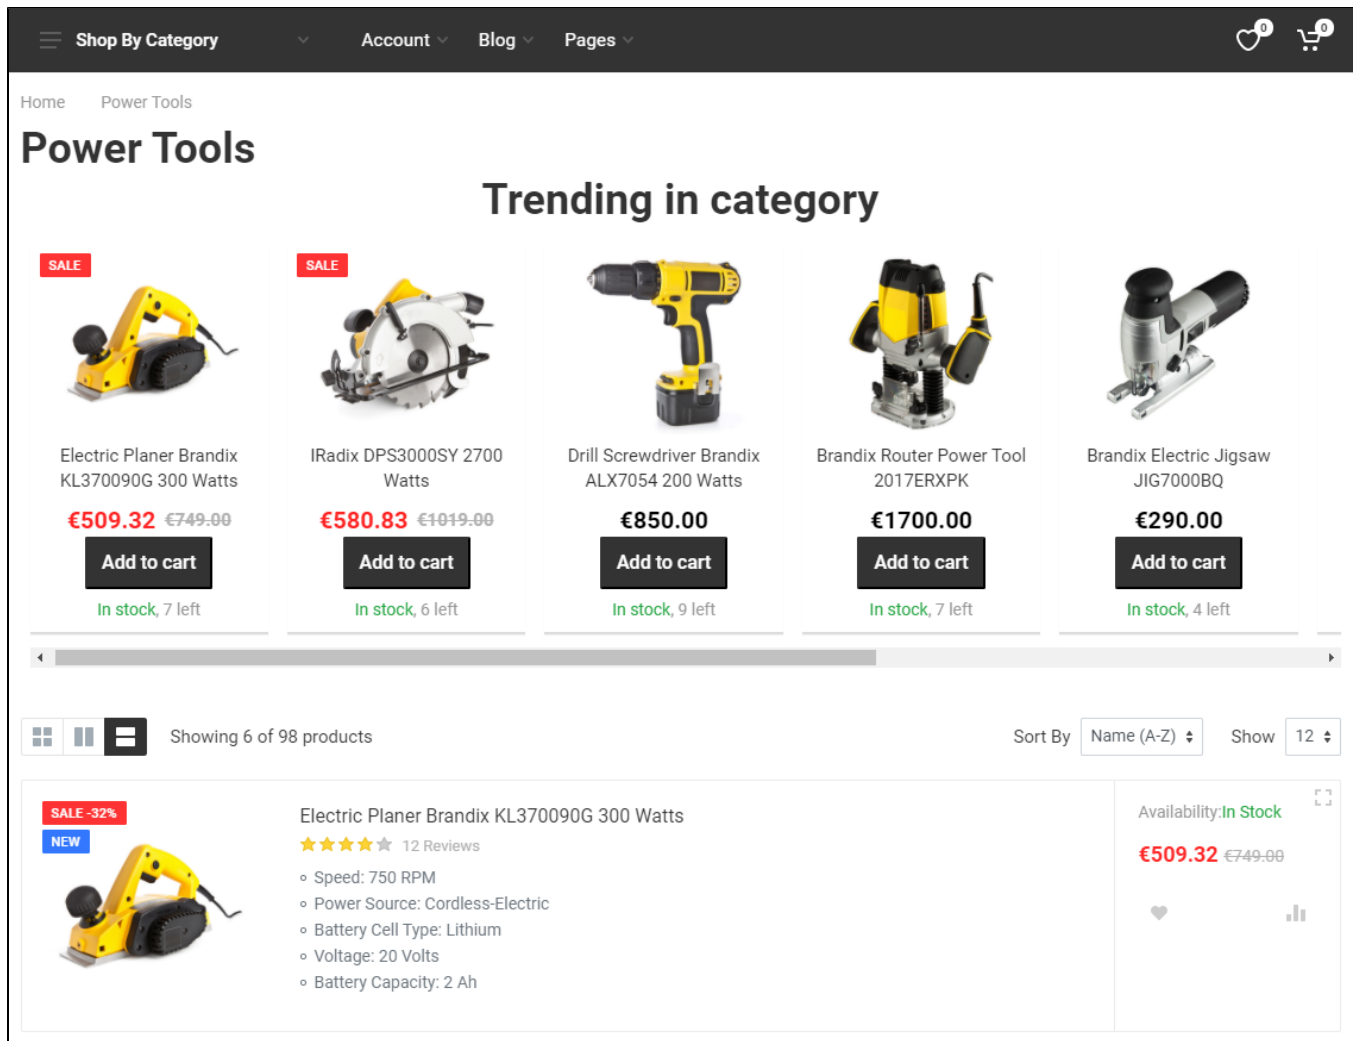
Shop By Category

Account

Blog

Pages

0

0

Home Power Tools

Power Tools

Trending in category

SALE

Electric Planer Brandix KL370090G 300 Watts

€509.32 €749.00

Add to cart

In stock, 7 left

SALE

IRadix DPS3000SY 2700 Watts

€580.83 €1019.00

Add to cart

In stock, 6 left

Drill Screwdriver Brandix ALX7054 200 Watts

€850.00

Add to cart

In stock, 9 left

Brandix Router Power Tool 2017ERXPK

€1700.00

Add to cart

In stock, 7 left

Brandix Electric Jigsaw JIG7000BQ

€290.00

Add to cart

In stock, 4 left

Showing 6 of 98 products

Sort By Name (A-Z)

Show 12

SALE -32%

NEW

Electric Planer Brandix KL370090G 300 Watts

12 Reviews

Speed: 750 RPM
Power Source: Cordless-Electric
Battery Cell Type: Lithium
Voltage: 20 Volts
Battery Capacity: 2 Ah

Availability:In Stock

€509.32 €749.00